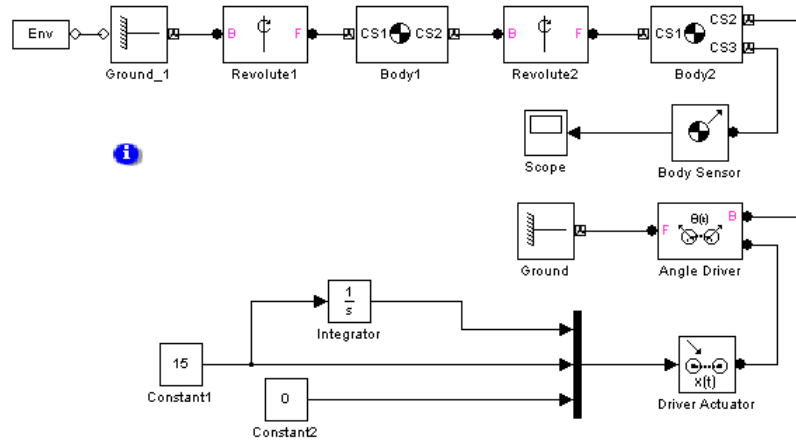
Env

Ground_1

B

F

Revolute1

CS1

CS2

Body1

B

F

Revolute2

CS1

CS2

CS3

Body2

Scope

Body Sensor

Ground

$\theta(t)$

F

B

Angle Driver

$\frac{1}{s}$

Integrator

15

Constant1

0

Constant2

X(t)

Driver Actuator